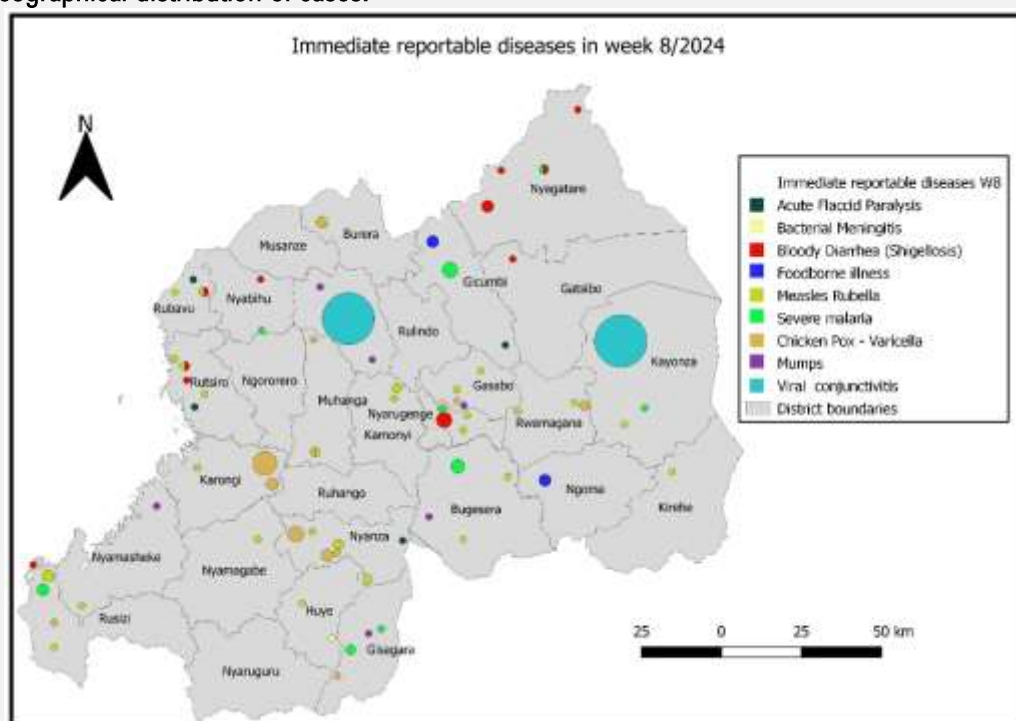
eographical distribution of cases:

Immediate reportable diseases in week 8/2024

N

Immediate reportable diseases W8
Acute Flaccid Paralysis
Bacterial Meningitis
Bloody Diarrhea (Shigellosis)
Foodborne illness
Measles Rubella
Severe malaria
Chicken Pox - Varicella
Mumps
Viral conjunctivitis
District boundaries

Nyagatare
Burera
Musanze
Gicumbi
Gatsibo
Nyabihu
Rubavu
Rulindo
Kayonza
Rutsiro
Ngororero
Muhanga
Nyarugenge
Gasabo
Kamonyi
Rwamagana
Karongi
Ruhango
Ngoma
Kirehe
Bugesera
Nyamasheke
Nyamagabe
Nyanza
Rusizi
Huye
Gisagara
Nyaruguru

25 0 25 50 km